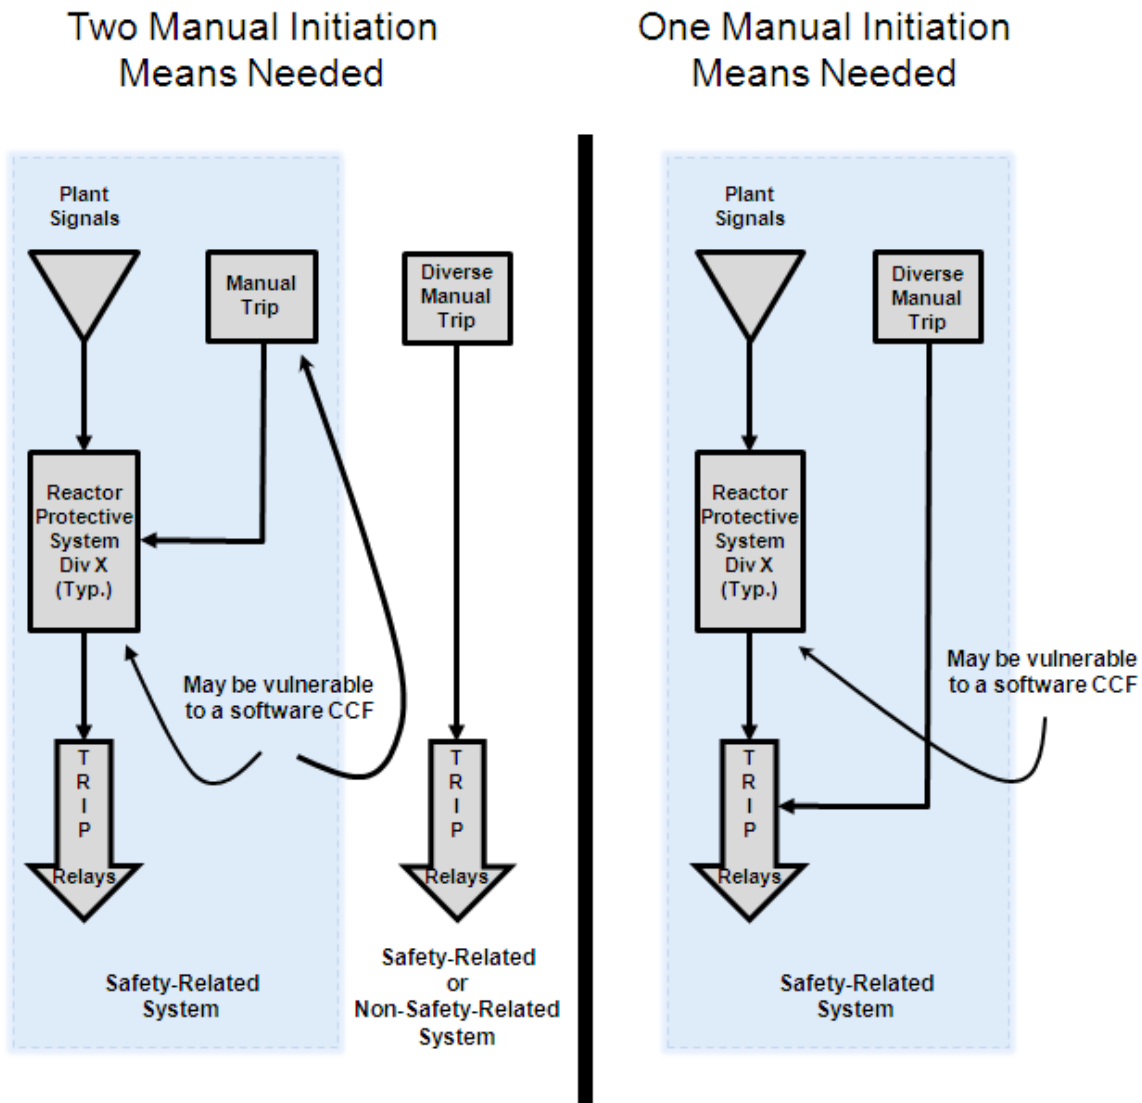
Two Manual Initiation Means Needed

Plant Signals

Manual Trip

Diverse Manual Trip

Reactor Protective System Div X (Typ.)

May be vulnerable to a software CCF

T R I P

Relays

T R I P

Relays

Safety-Related System

Safety-Related or Non-Safety-Related System

One Manual Initiation Means Needed

Plant Signals

Diverse Manual Trip

Reactor Protective System Div X (Typ.)

May be vulnerable to a software CCF

T R I P

Relays

Safety-Related System